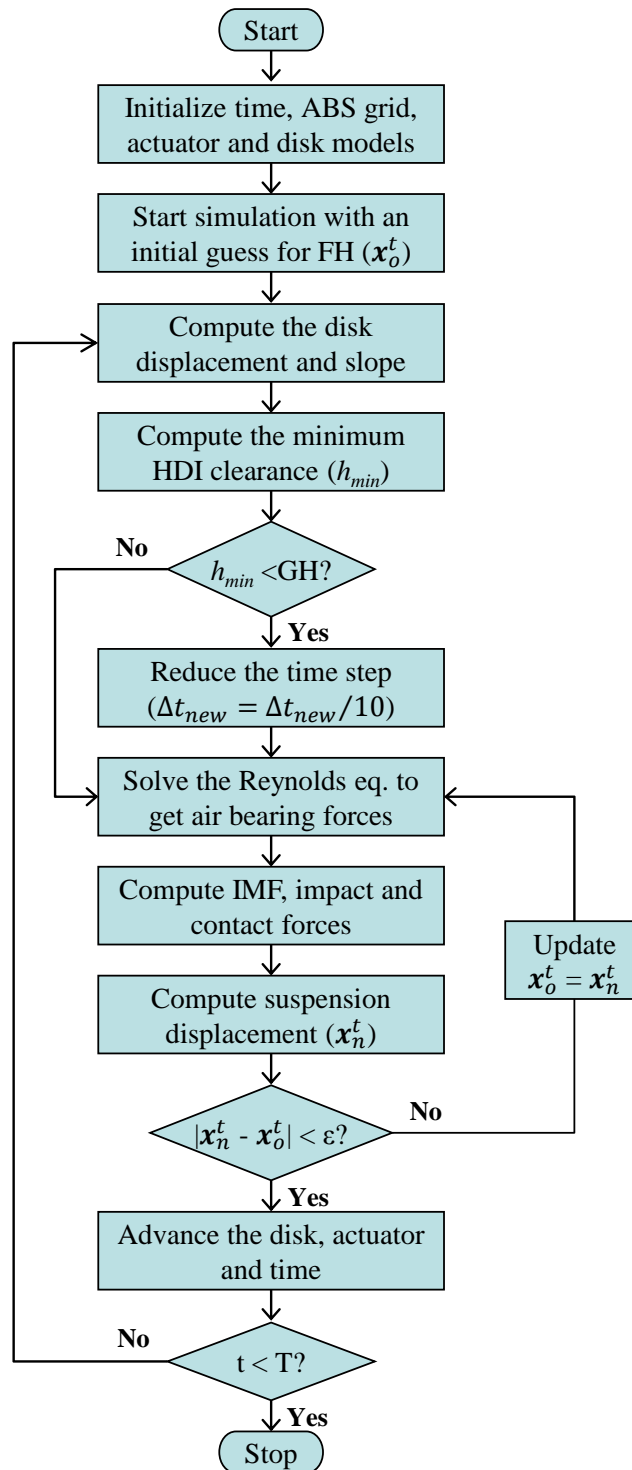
Start

Initialize time, ABS grid, actuator and disk models

Start simulation with an initial guess for FH ($\boldsymbol{x}_o^t$)

Compute the disk displacement and slope

Compute the minimum HDI clearance ($h_{min}$)

$h_{min}$ <GH?

No

Yes

Reduce the time step ($\Delta t_{new} = \Delta t_{new}/10$)

Solve the Reynolds eq. to get air bearing forces

Compute IMF, impact and contact forces

Compute suspension displacement ($\boldsymbol{x}_n^t$)

Update $\boldsymbol{x}_o^t = \boldsymbol{x}_n^t$

$|\boldsymbol{x}_n^t$ - $\boldsymbol{x}_o^t| < \varepsilon$?

No

Yes

Advance the disk, actuator and time

t < T?

No

Yes

Stop